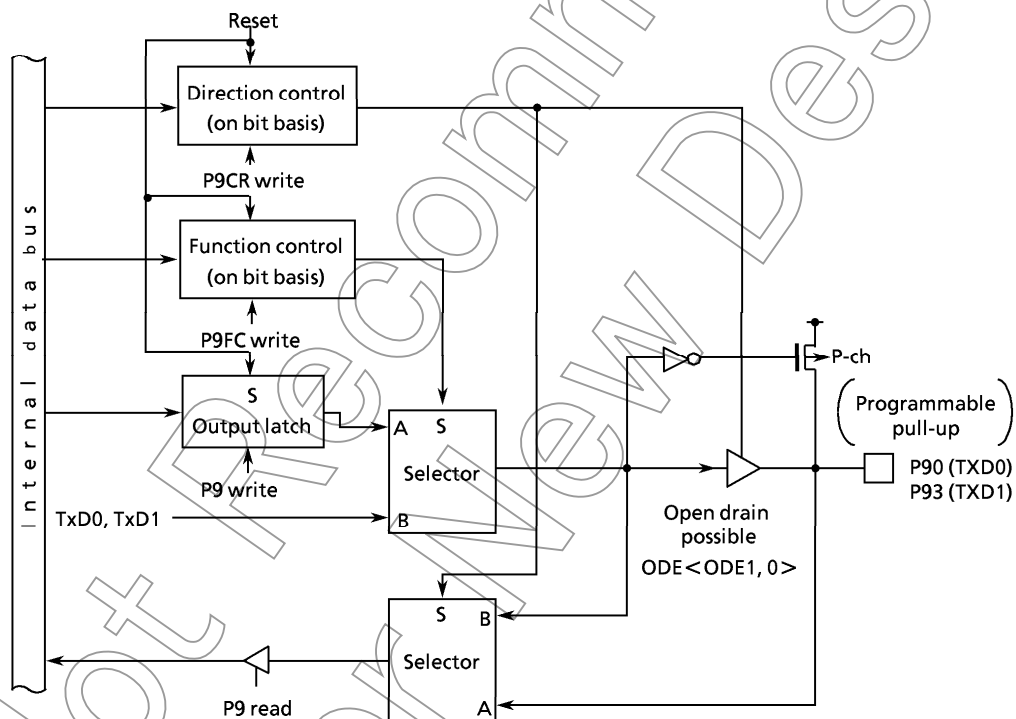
Reset

Internal data bus

Direction control (on bit basis)

P9CR write

Function control (on bit basis)

P9FC write

S
Output latch

P9 write

A S
Selector
B

TxD0, TxD1

P-ch

(Programmable pull-up)

P90 (TXD0)
P93 (TXD1)

Open drain possible
ODE<ODE1, 0>

S B
Selector
A

P9 read

Not Recommended for New Design